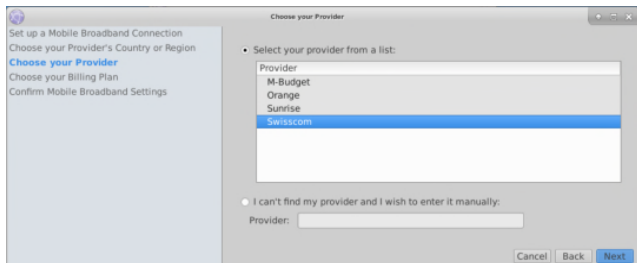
Choose your Provider

Set up a Mobile Broadband Connection
Choose your Provider's Country or Region
Choose your Provider
Choose your Billing Plan
Confirm Mobile Broadband Settings

Select your provider from a list:

| Provider |
|---|
| M-Budget |
| Orange |
| Sunrise |
| Swisscom |

I can't find my provider and I wish to enter it manually:

Provider:

Cancel Back Next